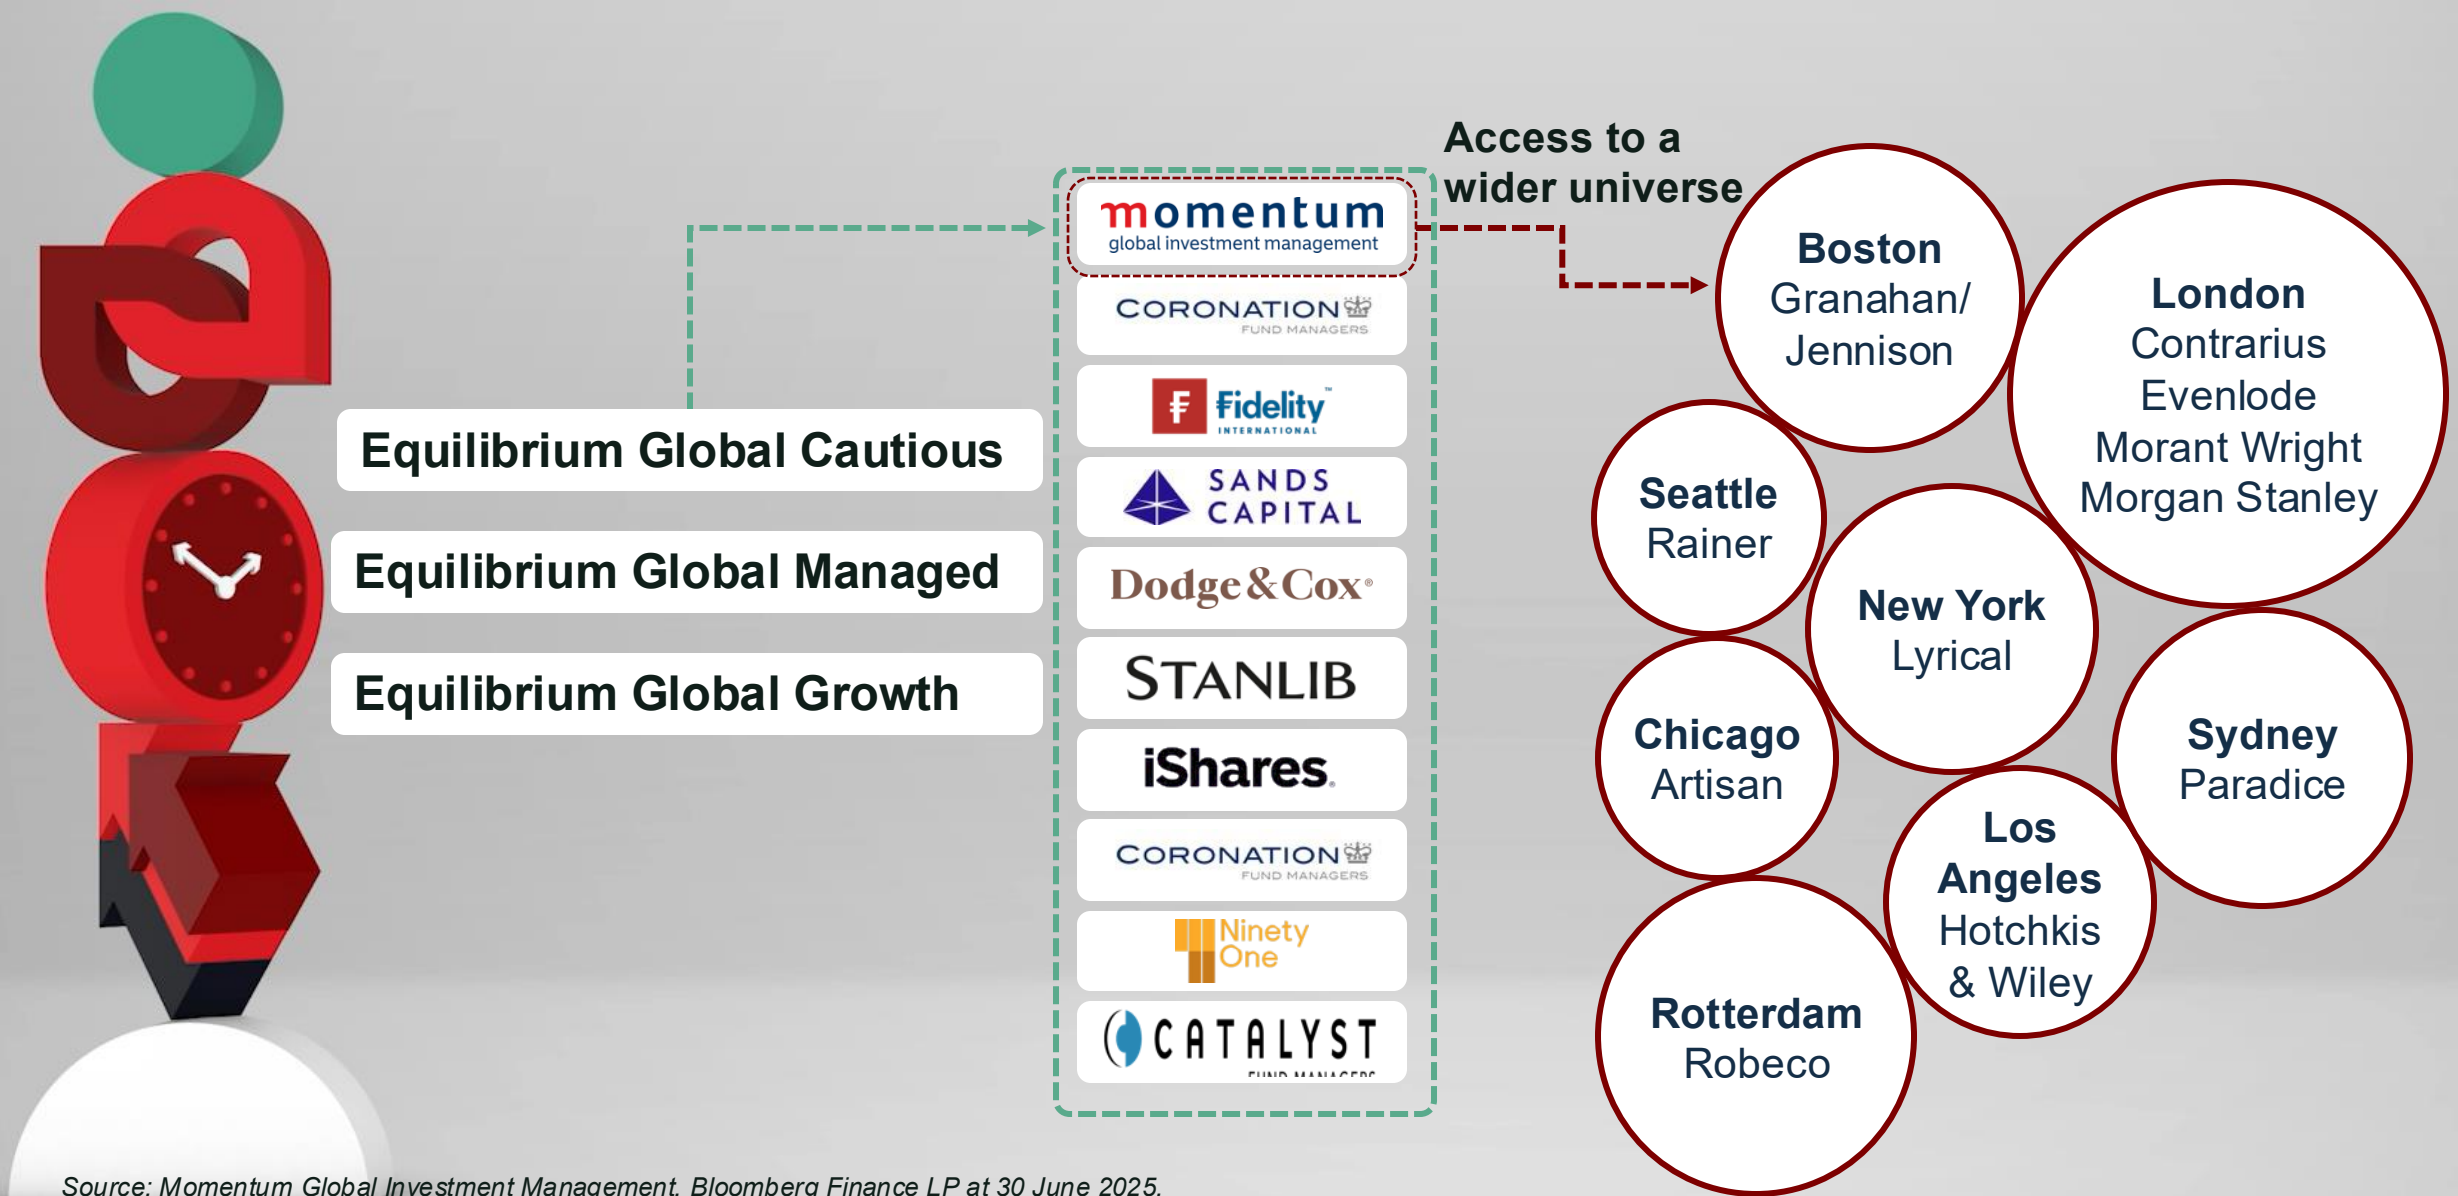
Equilibrium Global Cautious

Equilibrium Global Managed

Equilibrium Global Growth

momentum
global investment management

CORONATION
FUND MANAGERS

Fidelity
INTERNATIONAL

SANDS CAPITAL

Dodge & Cox

STANLIB

iShares

CORONATION
FUND MANAGERS

Ninety One

CATALYST
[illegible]

Access to a wider universe

Boston
Granahan/ Jennison

London
Contrarius
Evenlode
Morant Wright
Morgan Stanley

Seattle
Rainer

New York
Lyrical

Chicago
Artisan

Sydney
Paradice

Los Angeles
Hotchkis & Wiley

Rotterdam
Robeco

Source: Momentum Global Investment Management, Bloomberg Finance LP at 30 June 2025.